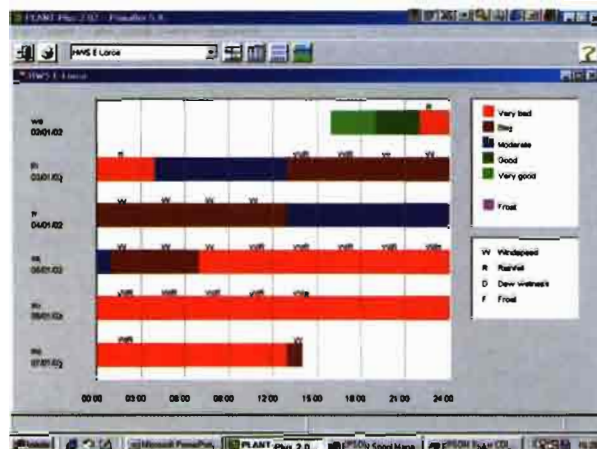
PLANT Plus 2.0 - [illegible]

HWS E Lorca

HWS E Lorca

we 02/01/02

th 03/01/02

fr 04/01/02

sa 05/01/02

su 06/01/02

mo 07/01/02

R

W W W VWR VWR VV VV

W W W

W W W VWR VWR VWR VWR VWR

VWR VWR VWR VWR VWR

VWR VV

00:00 03:00 06:00 09:00 12:00 15:00 18:00 21:00 24:00

Very bad
Bad
Moderate
Good
Very good

Frost

W Windspeed
R Rainfall
D Dew Wetness
F Frost

Start | Microsoft PowerPoi... | PLANT Plus 2.0 ... | SD Snool Name | EPSON Scan CDL...